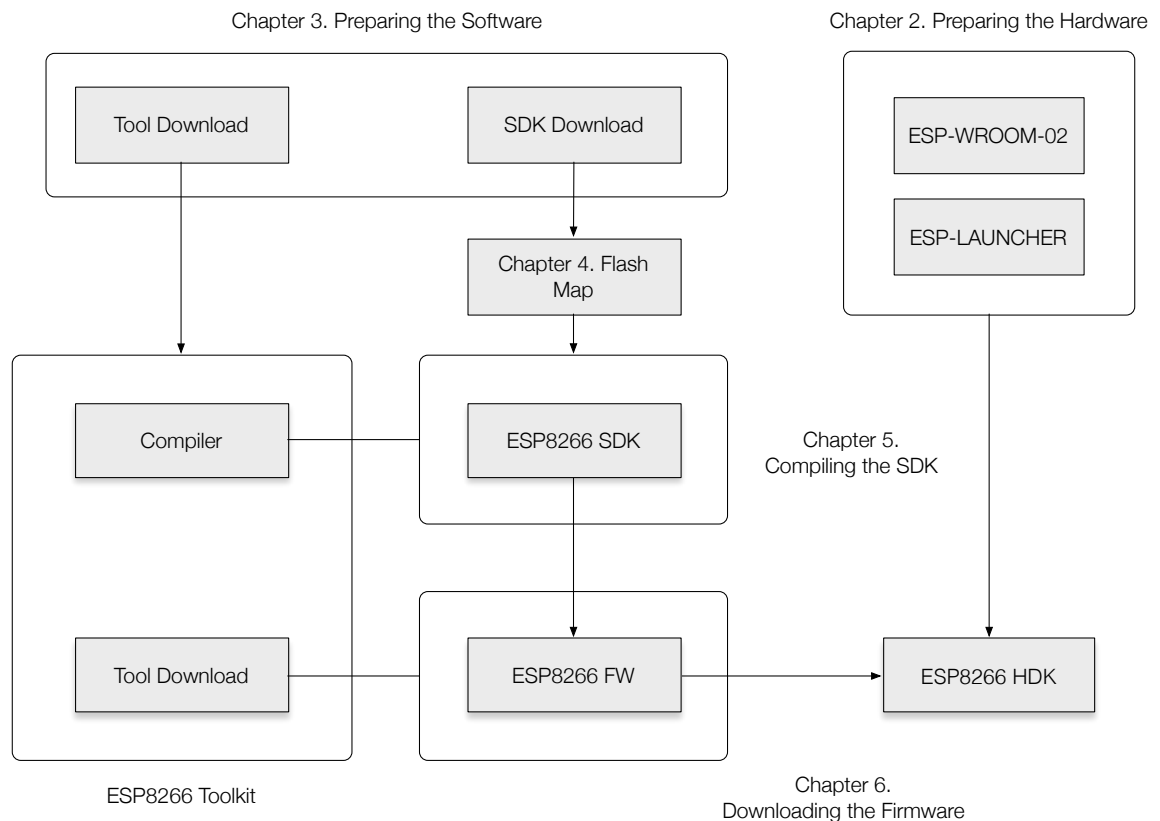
Chapter 3. Preparing the Software

Chapter 2. Preparing the Hardware

Tool Download

SDK Download

ESP-WROOM-02

ESP-LAUNCHER

Chapter 4. Flash Map

Compiler

ESP8266 SDK

Chapter 5. Compiling the SDK

Tool Download

ESP8266 FW

ESP8266 HDK

ESP8266 Toolkit

Chapter 6. Downloading the Firmware